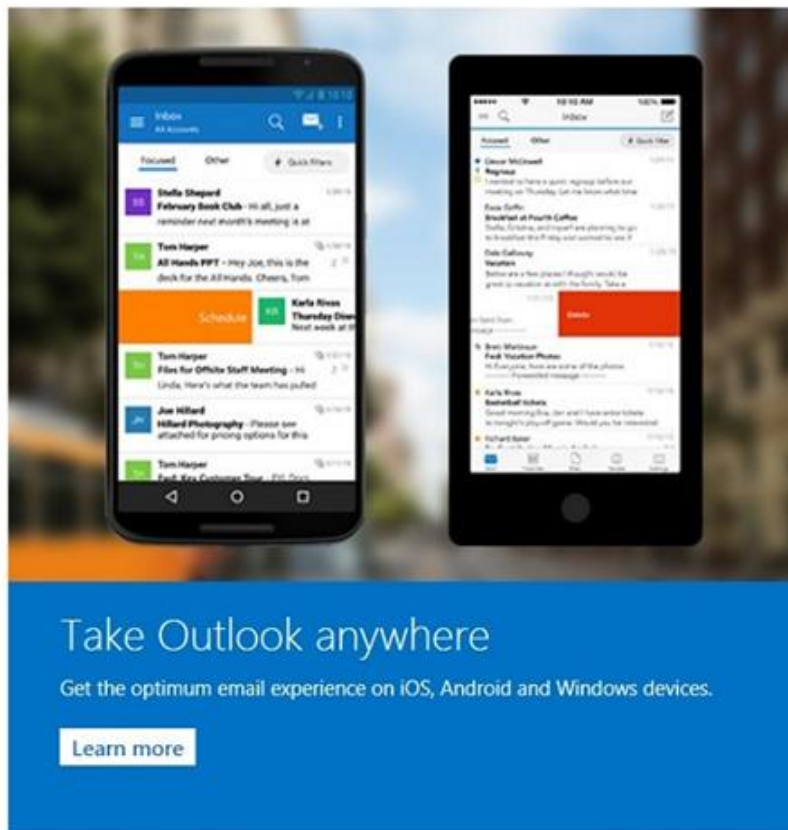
Inbox
All Accounts

Focused Other Quick Filters

SS Stella Shepard
February Book Club - Hi all, just a reminder next month's meeting is at

TH Tom Harper
All Hands PPT - Hey Joe, this is the deck for the All Hands. Cheers, Tom

Schedule

KR Karla Rivas
Thursday Dinner
Next week at th

TH Tom Harper
Files for Offsite Staff Meeting - Hi Linda, Here's what the team has pulled

JH Joe Hillard
Hillard Photography - Please see attached for pricing options for this

TH Tom Harper

10:10 AM
Inbox
Focused Other Quick Filter

Oscar McDowell
Regroup

Essie Goffin
Breakfast at Fourth Coffee

Dale Galloway
Vacation

Delete

Bret Martinson
Fwd: Vacation Photos
Forwarded message

Karla Rivas
Basketball tickets

Richard Baker

Take Outlook anywhere

Get the optimum email experience on iOS, Android and Windows devices.

Learn more